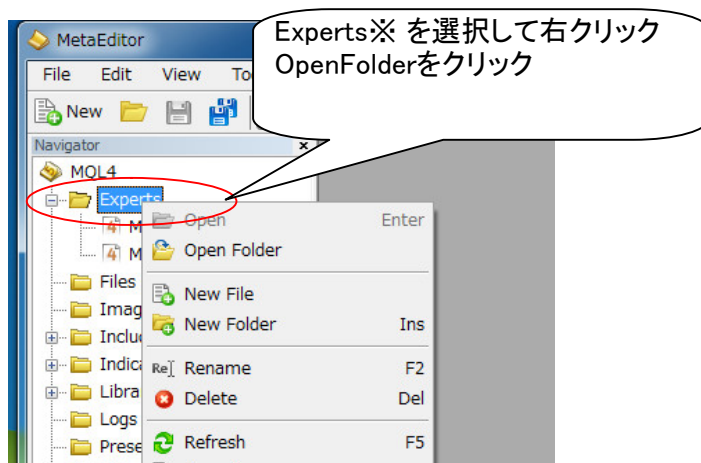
Experts※ を選択して右クリック
OpenFolderをクリック

MetaEditor

File Edit View To

New

Navigator

MQL4

Experts

M

M

Files

Imag

Inclu

Indica

Libra

Logs

Prese

Open Enter

Open Folder

New File

New Folder Ins

Rename F2

Delete Del

Refresh F5